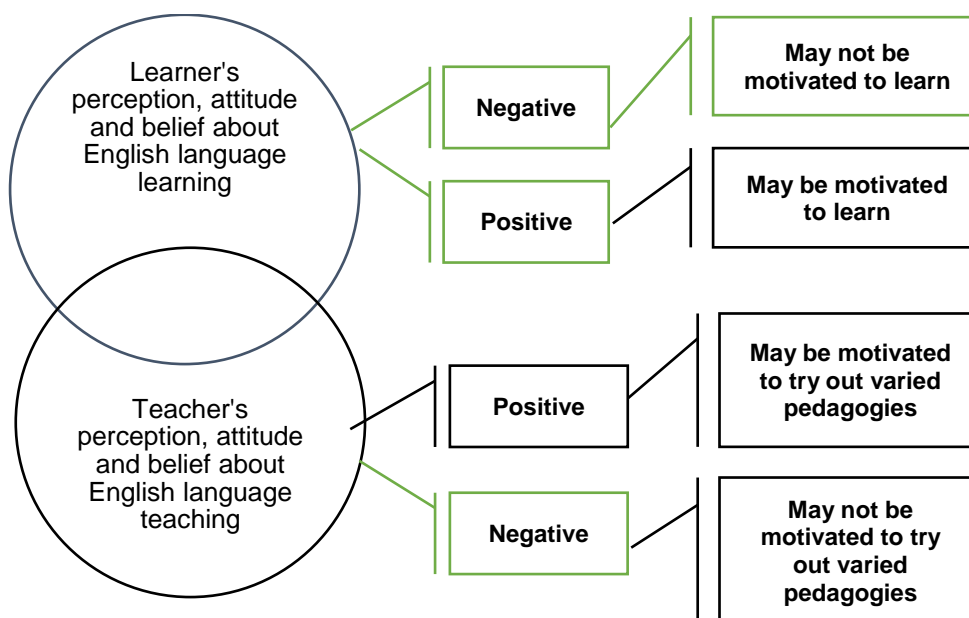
Learner's perception, attitude and belief about English language learning

Negative

May not be motivated to learn

Positive

May be motivated to learn

Teacher's perception, attitude and belief about English language teaching

Positive

May be motivated to try out varied pedagogies

Negative

May not be motivated to try out varied pedagogies